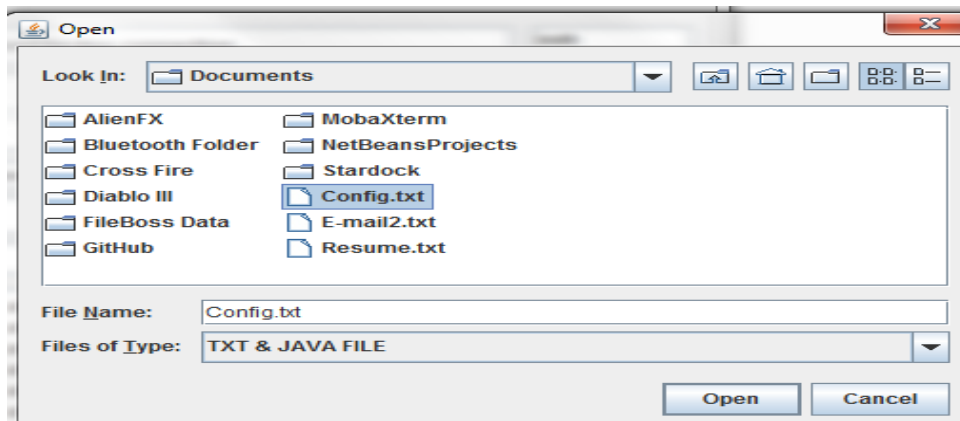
Open

Look In: Documents

AlienFX
Bluetooth Folder
Cross Fire
Diablo III
FileBoss Data
GitHub
MobaXterm
NetBeansProjects
Stardock
Config.txt
E-mail2.txt
Resume.txt

File Name: Config.txt
Files of Type: TXT & JAVA FILE

Open Cancel